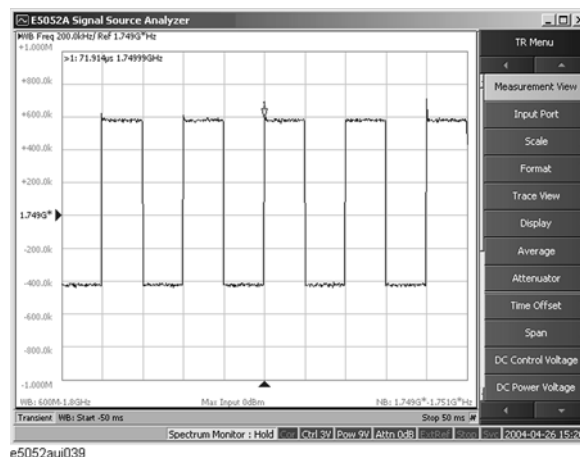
E5052A Signal Source Analyzer

WB Freq 200.0kHz/ Ref 1.749G*Hz

+1.000M

>1: 71.914µs 1.74999GHz

+800.0k

+600.0k

+400.0k

+200.0k

1.749G*

-200.0k

-400.0k

-600.0k

-800.0k

-1.000M

WB: 600M-1.8GHz

Max Input 0dBm

NB: 1.749G*-1.751G*Hz

Transient WB: Start -50 ms

Stop 50 ms

TR Menu

Measurement View

Input Port

Scale

Format

Trace View

Display

Average

Attenuator

Time Offset

Span

DC Control Voltage

DC Power Voltage

Spectrum Monitor : Hold

Cor

Ctrl 3V

Pow 9V

Attn 0dB

ExtRef

Stop

Svc

2004-04-26 15:2

e5052aui039